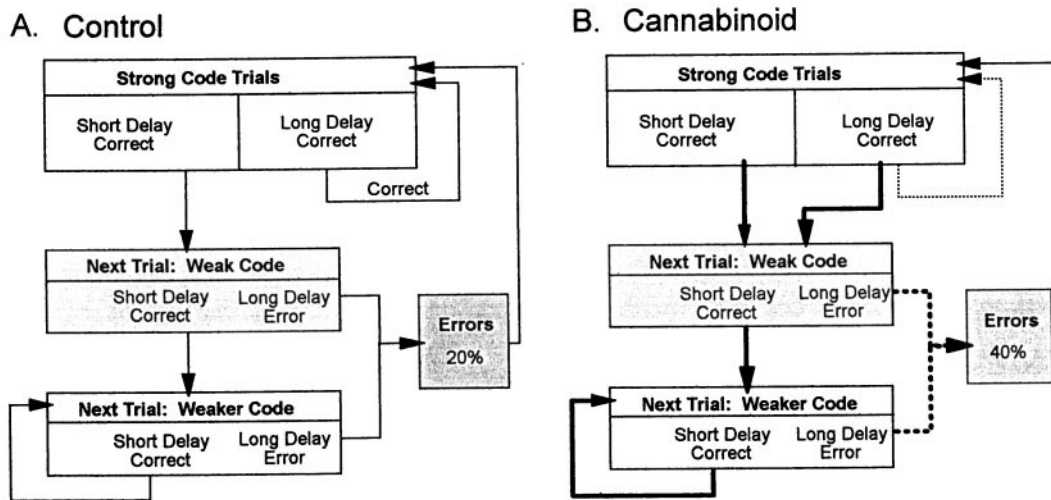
A. Control

Strong Code Trials

Short Delay Correct

Long Delay Correct

Correct

Next Trial: Weak Code

Short Delay Correct

Long Delay Error

Errors 20%

Next Trial: Weaker Code

Short Delay Correct

Long Delay Error

B. Cannabinoid

Strong Code Trials

Short Delay Correct

Long Delay Correct

Next Trial: Weak Code

Short Delay Correct

Long Delay Error

Errors 40%

Next Trial: Weaker Code

Short Delay Correct

Long Delay Error